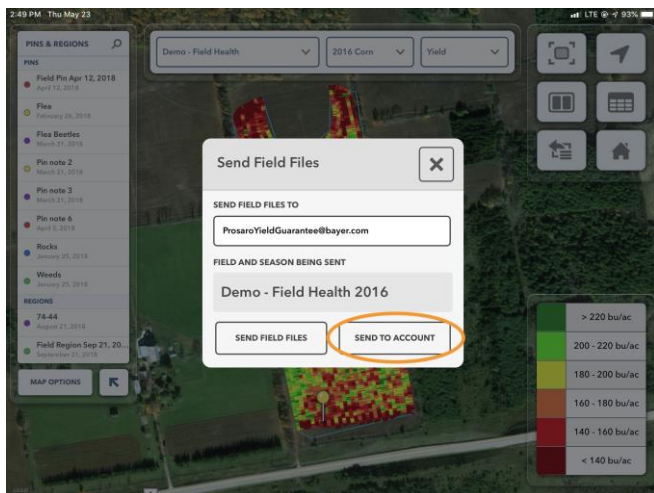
2:49 PM Thu May 23

LTE 93%

PINS & REGIONS

PINS

Field Pin Apr 12, 2018
April 12, 2018

Flea
February 26, 2018

Flea Beetles
March 21, 2018

Pin note 2
March 21, 2018

Pin note 3
March 21, 2018

Pin note 6
April 5, 2018

Rocks
January 25, 2018

Weeds
January 25, 2018

REGIONS

74-44
August 21, 2018

Field Region Sep 21, 20...
September 21, 2018

MAP OPTIONS

Demo - Field Health

2016 Corn

Yield

Send Field Files

SEND FIELD FILES TO

ProsaroYieldGuarantee@bayer.com

FIELD AND SEASON BEING SENT

Demo - Field Health 2016

SEND FIELD FILES

SEND TO ACCOUNT

> 220 bu/ac

200 - 220 bu/ac

180 - 200 bu/ac

160 - 180 bu/ac

140 - 160 bu/ac

< 140 bu/ac